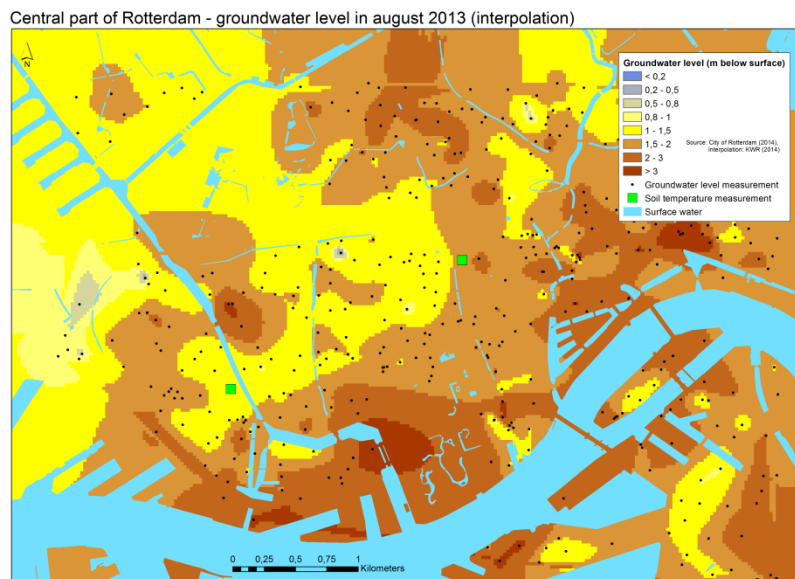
Central part of Rotterdam - groundwater level in august 2013 (interpolation)

N

Groundwater level (m below surface)
< 0,2
0,2 - 0,5
0,5 - 0,8
0,8 - 1
1 - 1,5
1,5 - 2
2 - 3
> 3
Groundwater level measurement
Soil temperature measurement
Surface water

Source: City of Rotterdam (2014), Interpolation: KWR (2014)

0 0,25 0,5 0,75 1 Kilometers